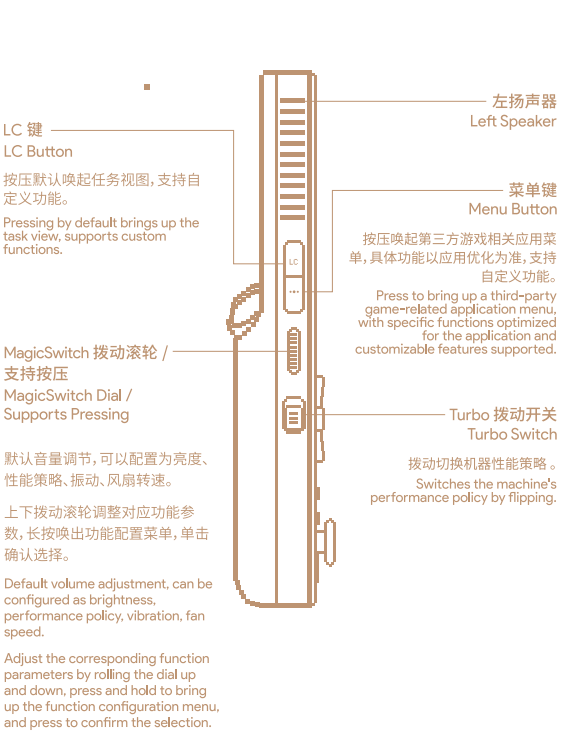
LC 键
LC Button

按压默认唤起任务视图，支持自定义功能。

Pressing by default brings up the task view, supports custom functions.

MagicSwitch 拨动滚轮 / 支持按压
MagicSwitch Dial / Supports Pressing

默认音量调节，可以配置为亮度、性能策略、振动、风扇转速。

上下拨动滚轮调整对应功能参数，长按唤出功能配置菜单，单击确认选择。

Default volume adjustment, can be configured as brightness, performance policy, vibration, fan speed.

Adjust the corresponding function parameters by rolling the dial up and down, press and hold to bring up the function configuration menu, and press to confirm the selection.

左扬声器
Left Speaker

菜单键
Menu Button

按压唤起第三方游戏相关应用菜单，具体功能以应用优化为准，支持自定义功能。

Press to bring up a third-party game-related application menu, with specific functions optimized for the application and customizable features supported.

Turbo 拨动开关
Turbo Switch

拨动切换机器性能策略。

Switches the machine's performance policy by flipping.

LC

•••